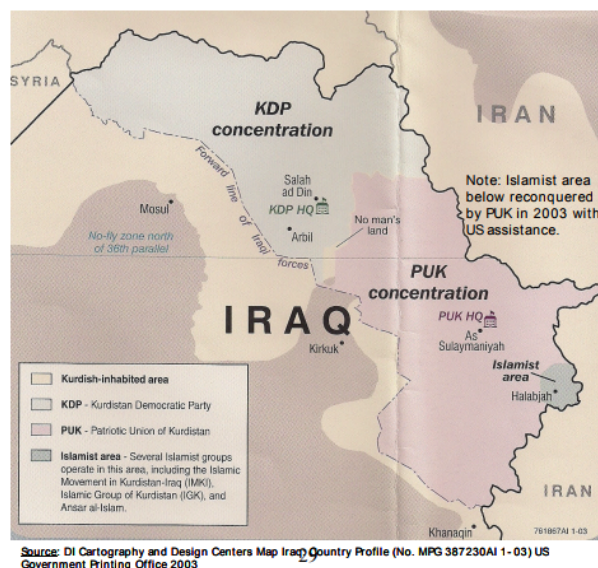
SYRIA

KDP concentration

IRAN

Forward line of Iraqi forces

Salah ad Din

KDP HQ

Note: Islamist area below reconquered by PUK in 2003 with US assistance.

Mosul

No-fly zone north of 36th parallel

Arbil

No man's land

PUK concentration

IRAQ

PUK HQ

As Sulaymaniyah

Kirkuk

Islamist area

Halabjah

Kurdish-inhabited area

KDP - Kurdistan Democratic Party

PUK - Patriotic Union of Kurdistan

Islamist area - Several Islamist groups operate in this area, including the Islamic Movement in Kurdistan-Iraq (IMKI), Islamic Group of Kurdistan (IGK), and Ansar al-Islam.

IRAN

Khanaqin

761867AI 1-03

Source: DI Cartography and Design Centers Map Iraq Country Profile (No. MPG 387230AI 1- 03) US Government Printing Office 2003

29